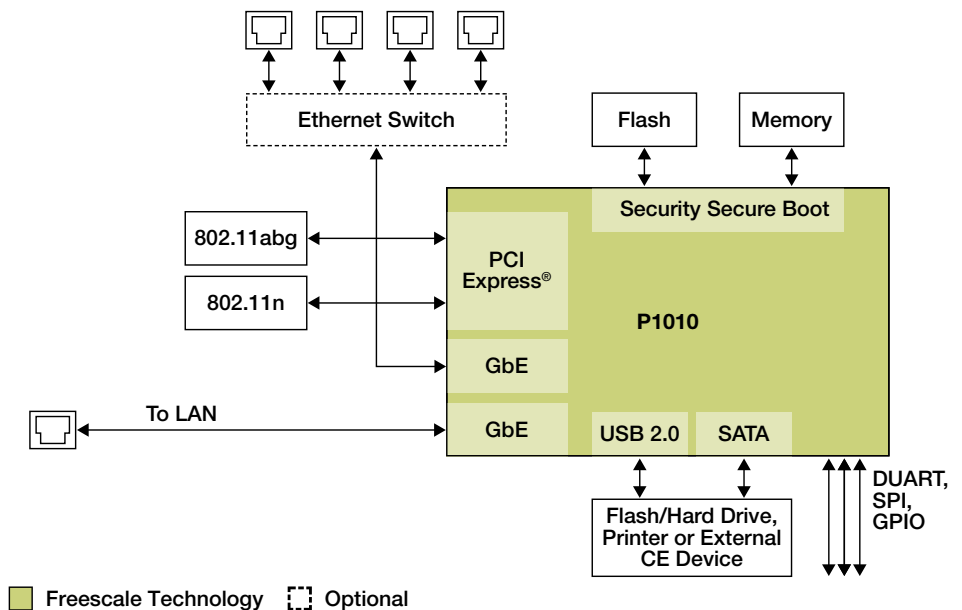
Ethernet Switch

Flash

Memory

Security Secure Boot

802.11abg

PCI Express®

802.11n

P1010

GbE

To LAN

GbE

USB 2.0

SATA

DUART, SPI, GPIO

Flash/Hard Drive, Printer or External CE Device

Freescale Technology

Optional